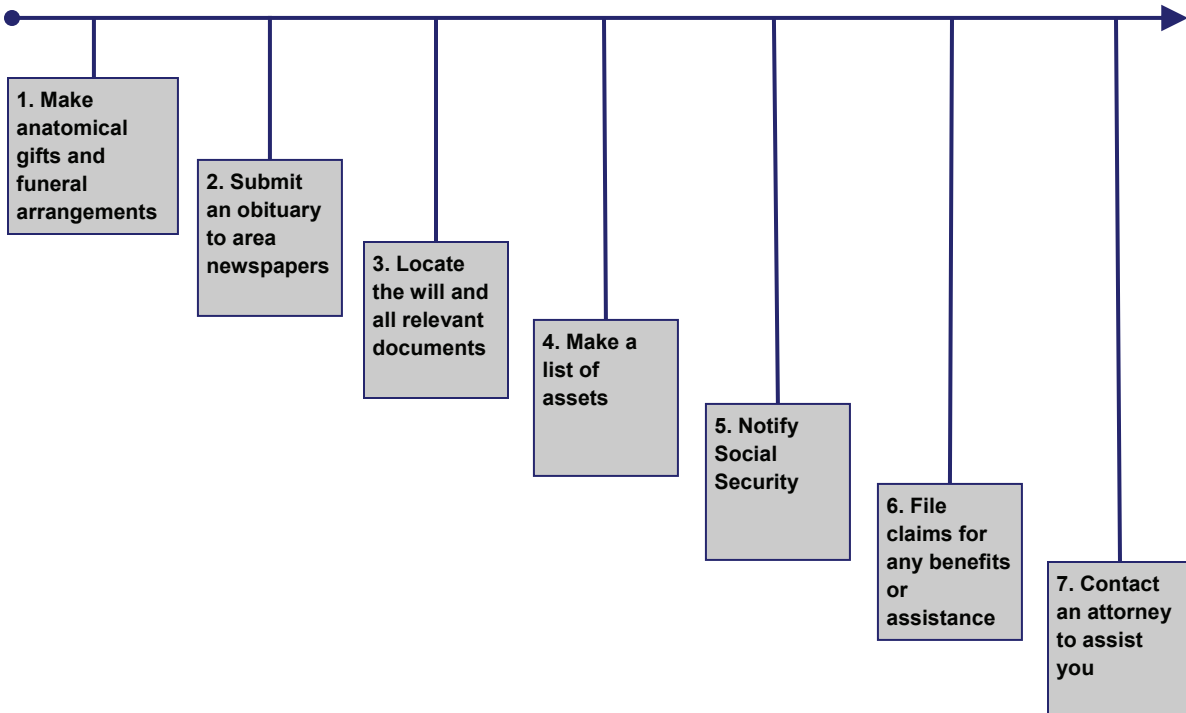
1. Make anatomical gifts and funeral arrangements

2. Submit an obituary to area newspapers

3. Locate the will and all relevant documents

4. Make a list of assets

5. Notify Social Security

6. File claims for any benefits or assistance

7. Contact an attorney to assist you